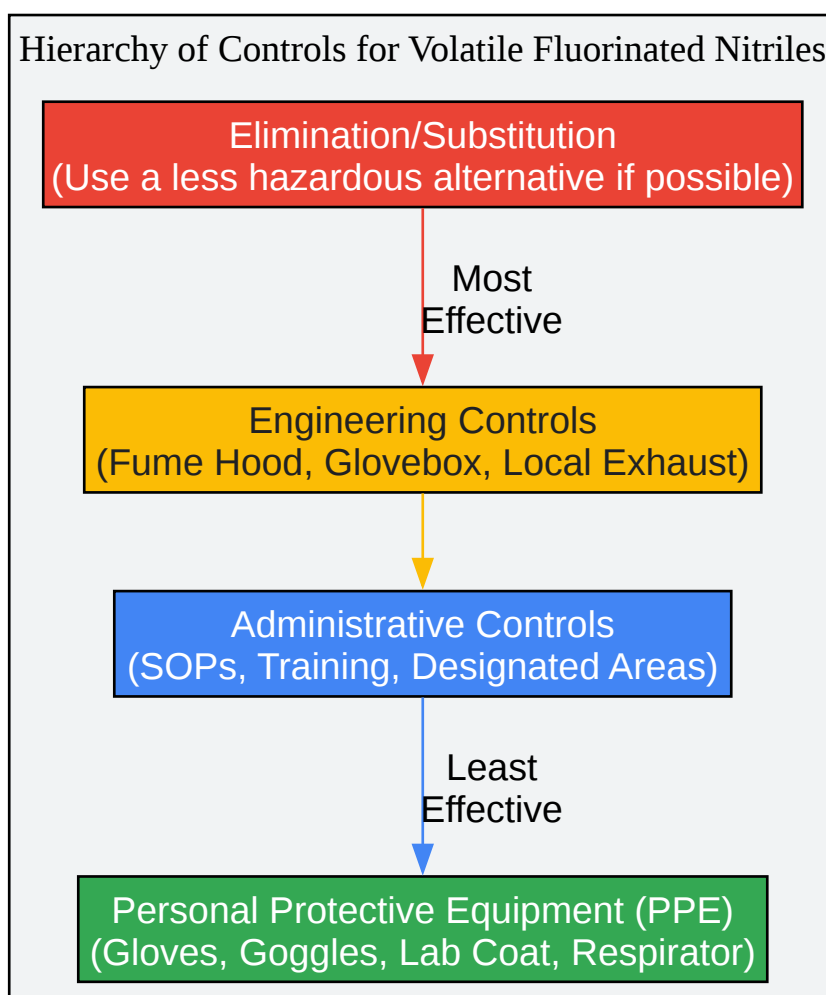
Hierarchy of Controls for Volatile Fluorinated Nitriles

Elimination/Substitution
(Use a less hazardous alternative if possible)

Most
Effective

Engineering Controls
(Fume Hood, Glovebox, Local Exhaust)

Administrative Controls
(SOPs, Training, Designated Areas)

Least
Effective

Personal Protective Equipment (PPE)
(Gloves, Goggles, Lab Coat, Respirator)